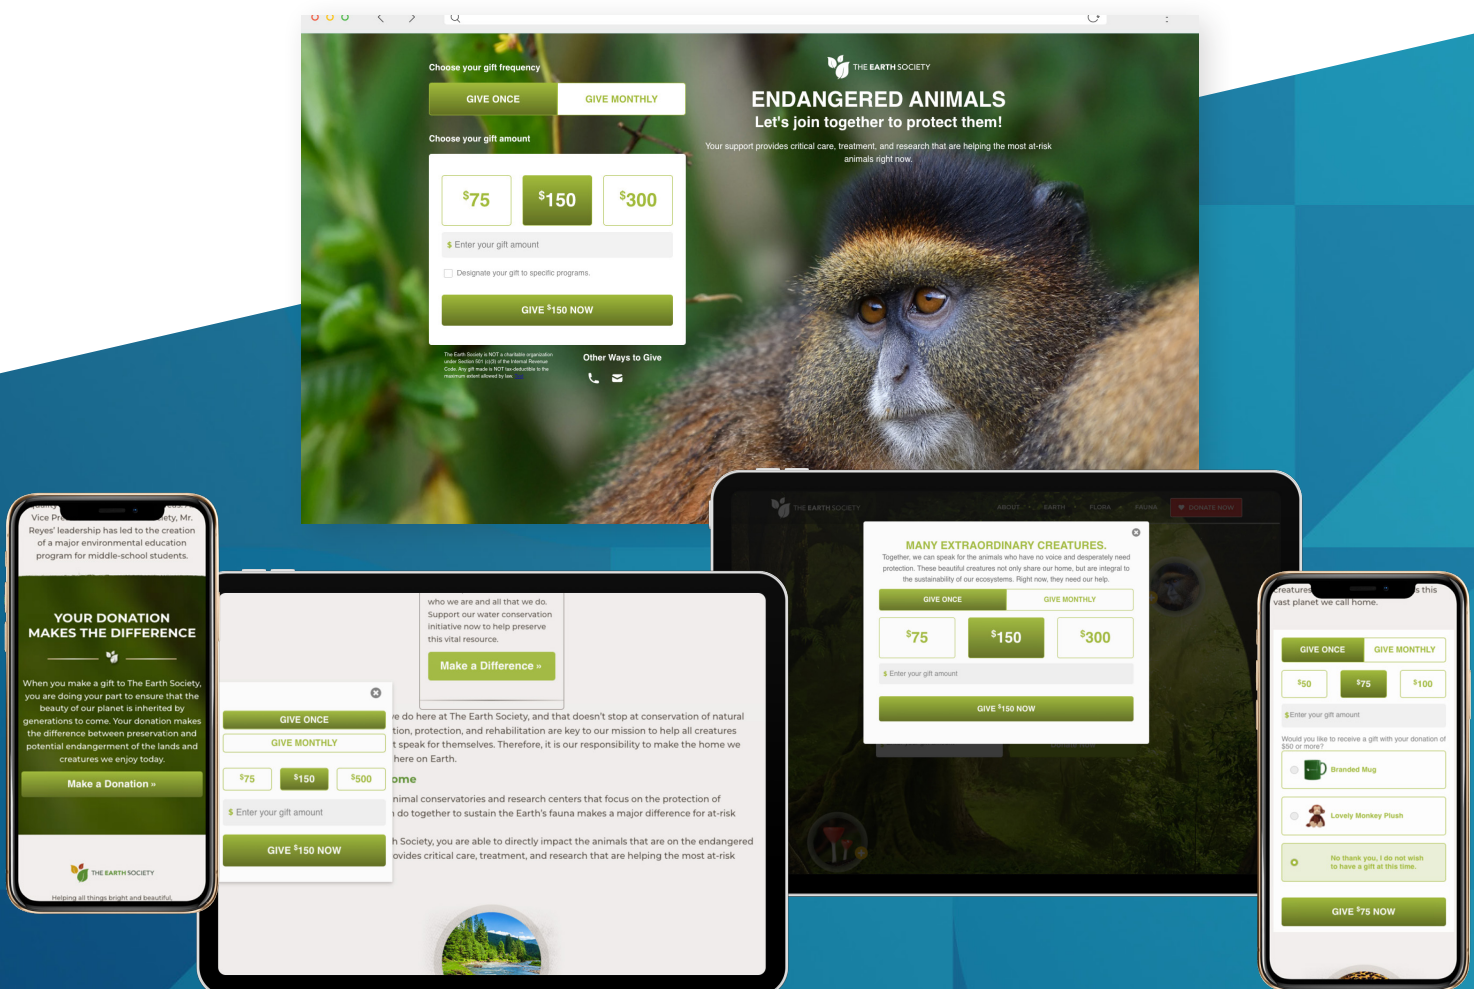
Choose your gift frequency

GIVE ONCE
GIVE MONTHLY

Choose your gift amount

$75
$150
$300

$ Enter your gift amount

Designate your gift to specific programs.

GIVE $150 NOW

The Earth Society is NOT a charitable organization under Section 501 (c)(3) of the Internal Revenue Code. Any gift made is NOT tax-deductible to the maximum extent allowed by law.

Other Ways to Give

THE EARTH SOCIETY

ENDANGERED ANIMALS
Let's join together to protect them!

Your support provides critical care, treatment, and research that are helping the most at-risk animals right now.

Vice Pr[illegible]ety, Mr. Reyes' leadership has led to the creation of a major environmental education program for middle-school students.

YOUR DONATION MAKES THE DIFFERENCE

When you make a gift to The Earth Society, you are doing your part to ensure that the beauty of our planet is inherited by generations to come. Your donation makes the difference between preservation and potential endangerment of the lands and creatures we enjoy today.

Make a Donation »

THE EARTH SOCIETY
Helping all things bright and beautiful

who we are and all that we do. Support our water conservation initiative now to help preserve this vital resource.

Make a Difference »

GIVE ONCE
GIVE MONTHLY
$75
$150
$500
$ Enter your gift amount
GIVE $150 NOW

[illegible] we do here at The Earth Society, and that doesn't stop at conservation of natural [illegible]tion, protection, and rehabilitation are key to our mission to help all creatures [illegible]t speak for themselves. Therefore, it is our responsibility to make the home we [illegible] here on Earth.

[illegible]ome

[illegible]nimal conservatories and research centers that focus on the protection of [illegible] do together to sustain the Earth's fauna makes a major difference for at-risk

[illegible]h Society, you are able to directly impact the animals that are on the endangered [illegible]ovides critical care, treatment, and research that are helping the most at-risk

THE EARTH SOCIETY
ABOUT
EARTH
FLORA
FAUNA
DONATE NOW

MANY EXTRAORDINARY CREATURES.
Together, we can speak for the animals who have no voice and desperately need protection. These beautiful creatures not only share our home, but are integral to the sustainability of our ecosystems. Right now, they need our help.

GIVE ONCE
GIVE MONTHLY
$75
$150
$300
$ Enter your gift amount
GIVE $150 NOW

creatures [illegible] this vast planet we call home.

GIVE ONCE
GIVE MONTHLY
$50
$75
$100
$Enter your gift amount
Would you like to receive a gift with your donation of $50 or more?
Branded Mug
Lovely Monkey Plush
No thank you, I do not wish to have a gift at this time.
GIVE $75 NOW